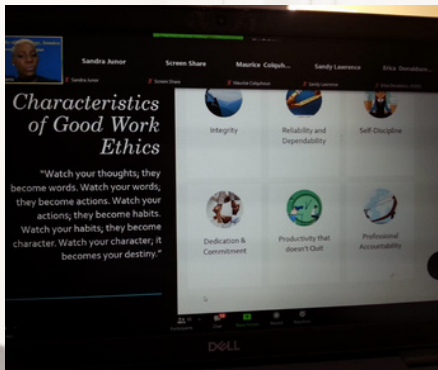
Sandra Junor

Screen Share

Maurice Colquh...

Sandy Lawrence

Erica Donaldson...

Sandra Junor

Screen Share

Maurice Colquhoun

Sandy Lawrence

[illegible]

Characteristics of Good Work Ethics

"Watch your thoughts; they become words. Watch your words; they become actions. Watch your actions; they become habits. Watch your habits; they become character. Watch your character; it becomes your destiny."

Integrity

Reliability and Dependability

Self-Discipline

Dedication & Commitment

Productivity that doesn't Quit

Professional Accountability

Participants

Chat

Share Screen

Record

Reactions

DELL